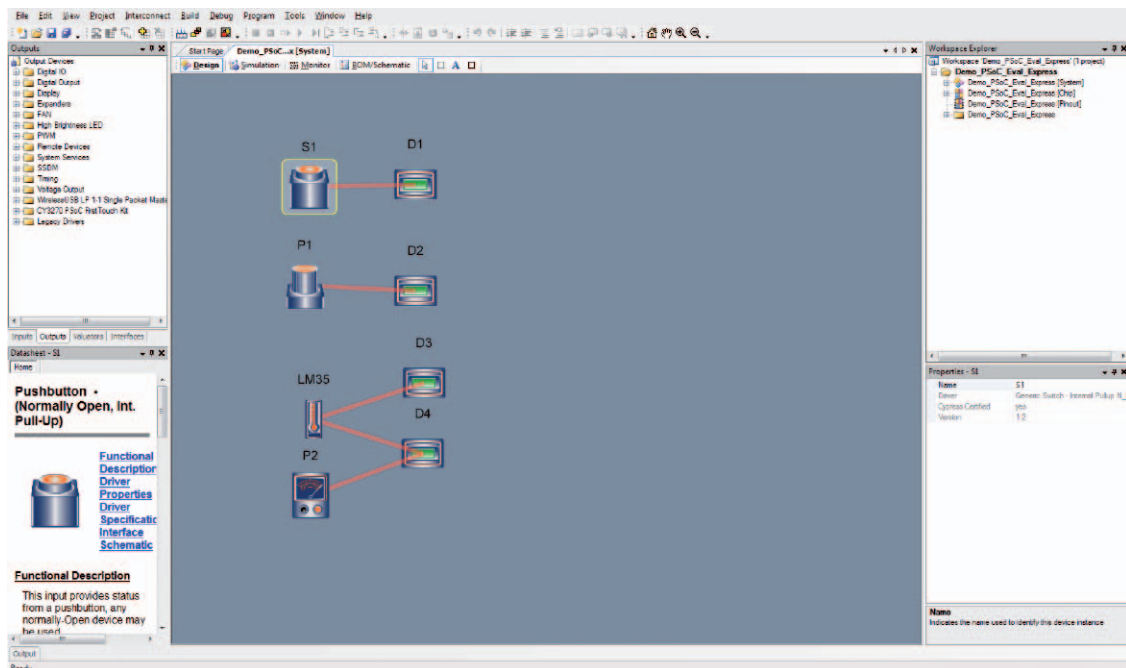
File Edit View Project Interconnect Build Debug Program Tools Window Help

Outputs

Output Devices
Digital IO
Digital Output
Display
Expanders
FAN
High Brightness LED
PWM
Remote Devices
System Services
SSBM
Timing
Voltage Output
WirelessUSB LP 1-1 Single Packet Mast
CY3270 PSoC FirstTouch Kit
Legacy Drivers

Inputs Outputs Valuators Interfaces

Datasheet - S1

Home

Pushbutton - (Normally Open, Int. Pull-Up)

Functional Description
Driver Properties
Driver Specificatio
Interface Schematic

Functional Description

This input provides status from a pushbutton, any normally-Open device may be used

Start Page Demo_PSoC...x [System]

Design Simulation Monitor BOM/Schematic

S1
D1
P1
D2
D3
LM35
D4
P2

Workspace Explorer

Workspace 'Demo_PSoC_Eval_Express' (1 project)
Demo_PSoC_Eval_Express
Demo_PSoC_Eval_Express [System]
Demo_PSoC_Eval_Express [Chip]
Demo_PSoC_Eval_Express [Pinout]
Demo_PSoC_Eval_Express

Properties - S1

| Name | S1 |
|---|---|
| Driver | Generic Switch - Internal Pullup N |
| Cypress Certified | yes |
| Version | 1.2 |

Name
Indicates the name used to identify this device instance

Output

Ready